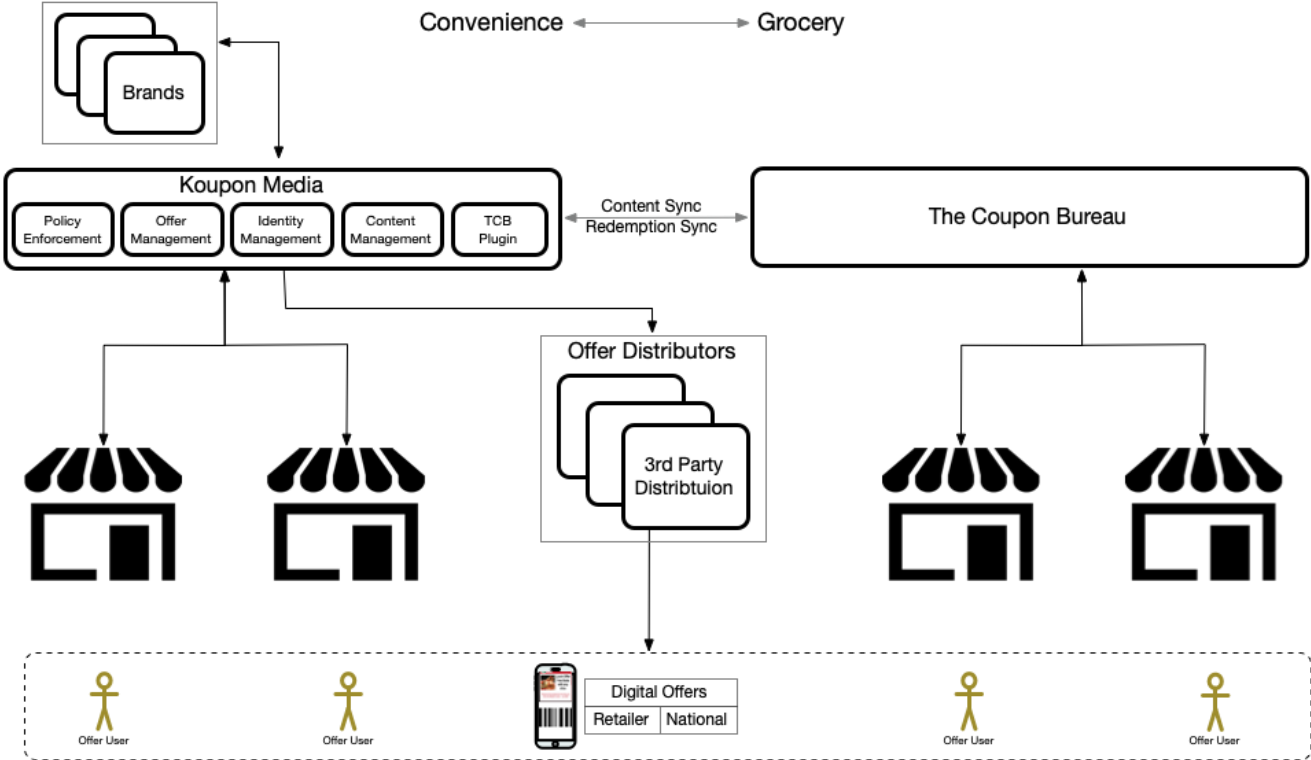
Convenience Grocery

Brands

Koupon Media

Policy Enforcement

Offer Management

Identity Management

Content Management

TCB Plugin

Content Sync
Redemption Sync

The Coupon Bureau

Offer Distributors

3rd Party Distribtuion

Offer User

Offer User

| Digital Offers | |
|---|---|
| Retailer | National |

Offer User

Offer User